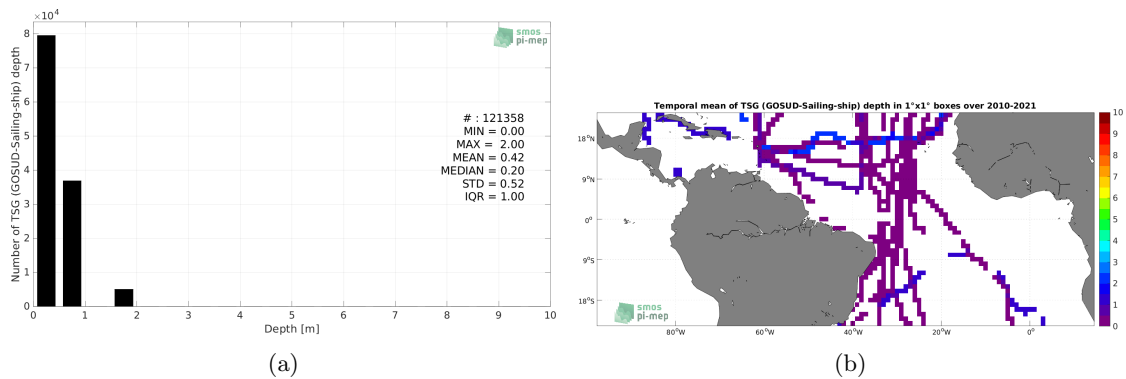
$\times 10^4$

smos pi-mep

Number of TSG (GOSUD-Sailing-ship) depth

8
7
6
5
4
3
2
1
0

# : 121358
MIN = 0.00
MAX = 2.00
MEAN = 0.42
MEDIAN = 0.20
STD = 0.52
IQR = 1.00

0 1 2 3 4 5 6 7 8 9 10
Depth [m]

(a)

Temporal mean of TSG (GOSUD-Sailing-ship) depth in 1°x1° boxes over 2010-2021

18°N
9°N
0°
9°S
18°S

80°W 60°W 40°W 20°W 0°

smos pi-mep

10
9
8
7
6
5
4
3
2
1
0

(b)